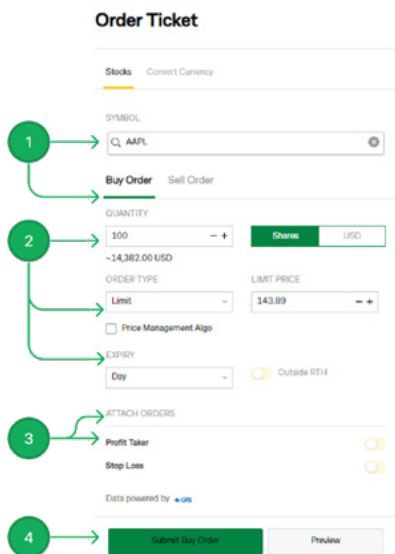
Order Ticket

Stocks Convert Currency

SYMBOL

AAPL

Buy Order Sell Order

QUANTITY

100 − +

Shares USD

~14,382.00 USD

ORDER TYPE

Limit

LIMIT PRICE

143.89 − +

Price Management Algo

EXPIRY

Day

Outside RTH

ATTACH ORDERS

Profit Taker

Stop Loss

Data powered by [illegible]

Submit Buy Order

Preview

1

2

3

4